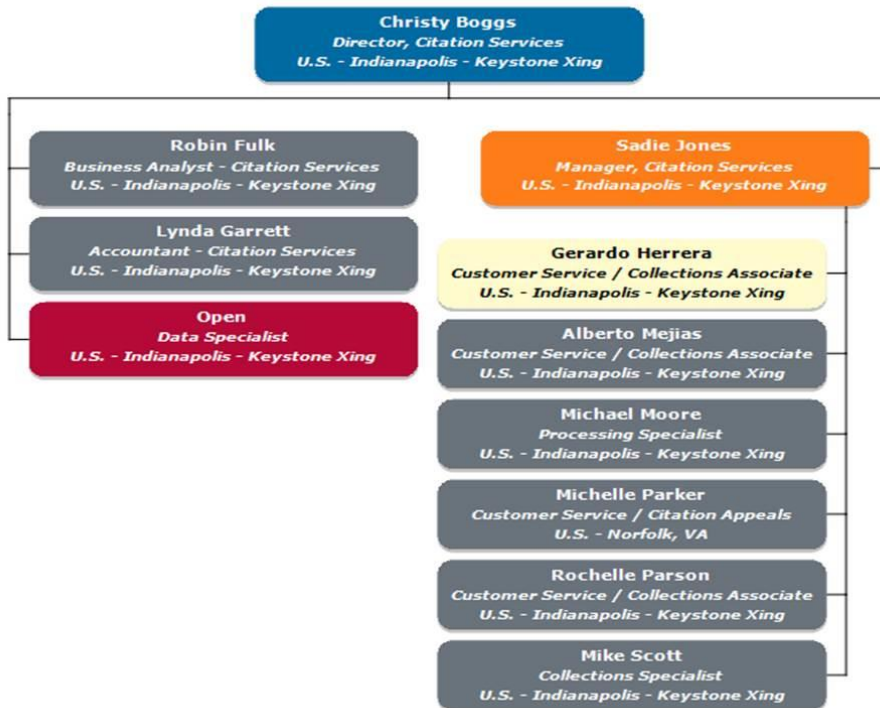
Christy Boggs
Director, Citation Services
U.S. - Indianapolis - Keystone Xing

Robin Fulk
Business Analyst - Citation Services
U.S. - Indianapolis - Keystone Xing

Lynda Garrett
Accountant - Citation Services
U.S. - Indianapolis - Keystone Xing

Open
Data Specialist
U.S. - Indianapolis - Keystone Xing

Sadie Jones
Manager, Citation Services
U.S. - Indianapolis - Keystone Xing

Gerardo Herrera
Customer Service / Collections Associate
U.S. - Indianapolis - Keystone Xing

Alberto Mejias
Customer Service / Collections Associate
U.S. - Indianapolis - Keystone Xing

Michael Moore
Processing Specialist
U.S. - Indianapolis - Keystone Xing

Michelle Parker
Customer Service / Citation Appeals
U.S. - Norfolk, VA

Rochelle Parson
Customer Service / Collections Associate
U.S. - Indianapolis - Keystone Xing

Mike Scott
Collections Specialist
U.S. - Indianapolis - Keystone Xing